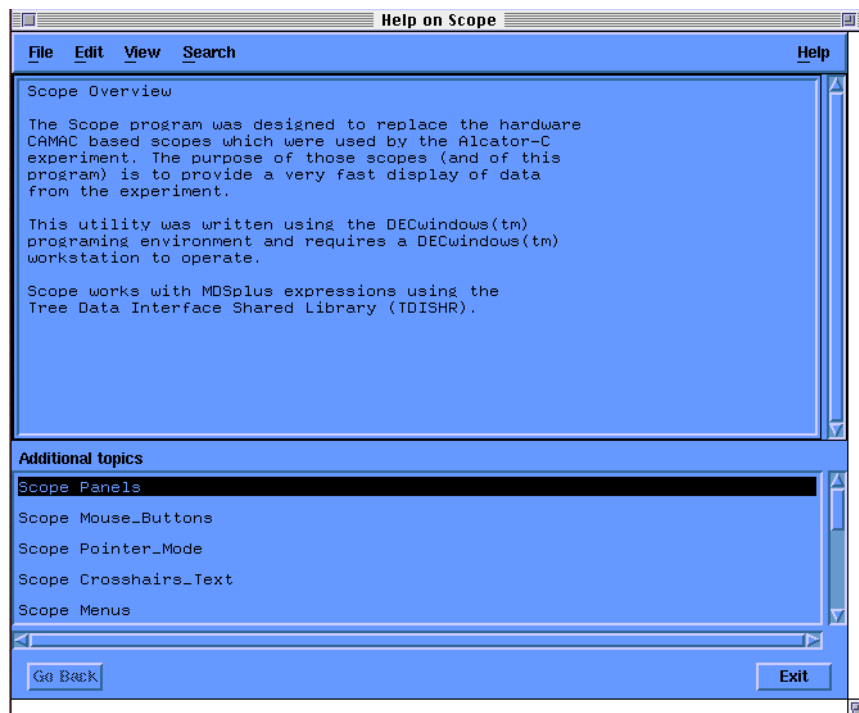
Help on Scope

File Edit View Search Help

Scope Overview

The Scope program was designed to replace the hardware CAMAC based scopes which were used by the Alcator-C experiment. The purpose of those scopes (and of this program) is to provide a very fast display of data from the experiment.

This utility was written using the DECwindows(tm) programing environment and requires a DECwindows(tm) workstation to operate.

Scope works with MDSplus expressions using the Tree Data Interface Shared Library (TDISHR).

Additional topics

Scope Panels

Scope Mouse_Buttons

Scope Pointer_Mode

Scope Crosshairs_Text

Scope Menus

Go Back

Exit